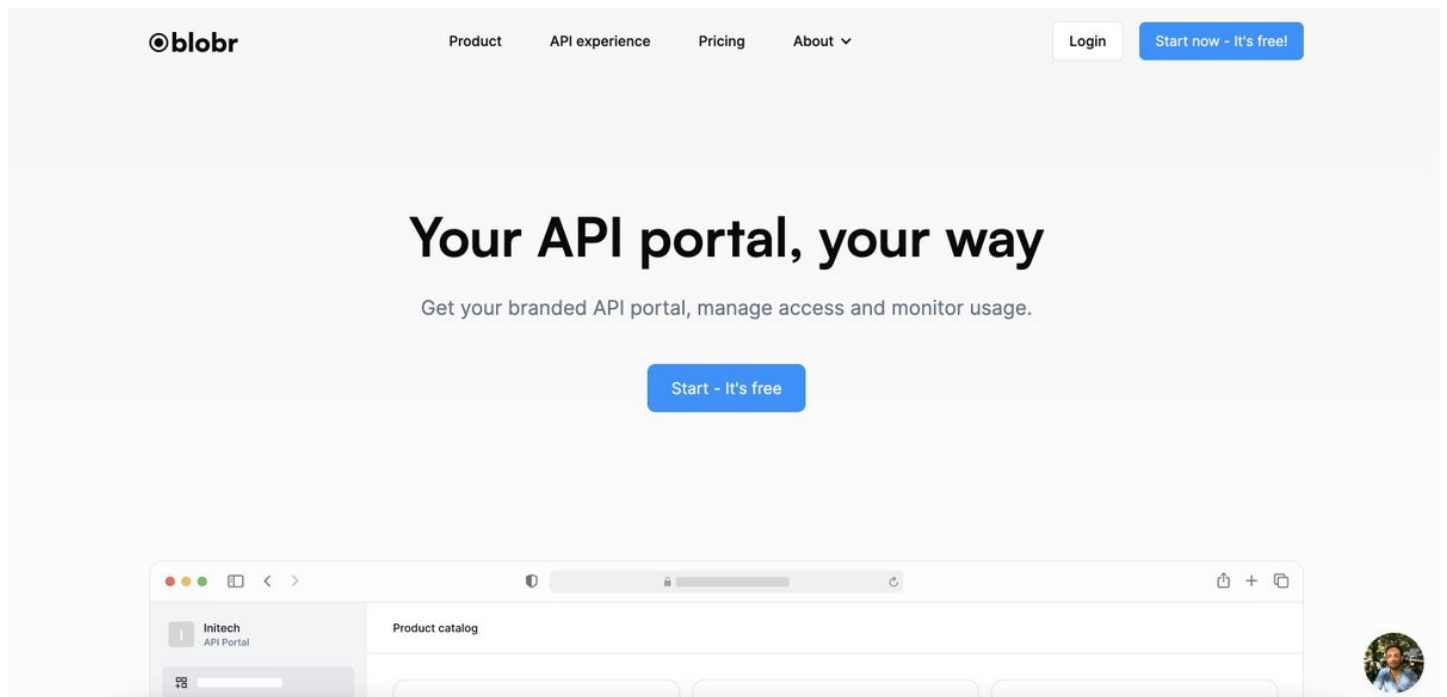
blobr

Product API experience Pricing About

Login Start now - It's free!

Your API portal, your way

Get your branded API portal, manage access and monitor usage.

Start - It's free

I Initech API Portal

Product catalog